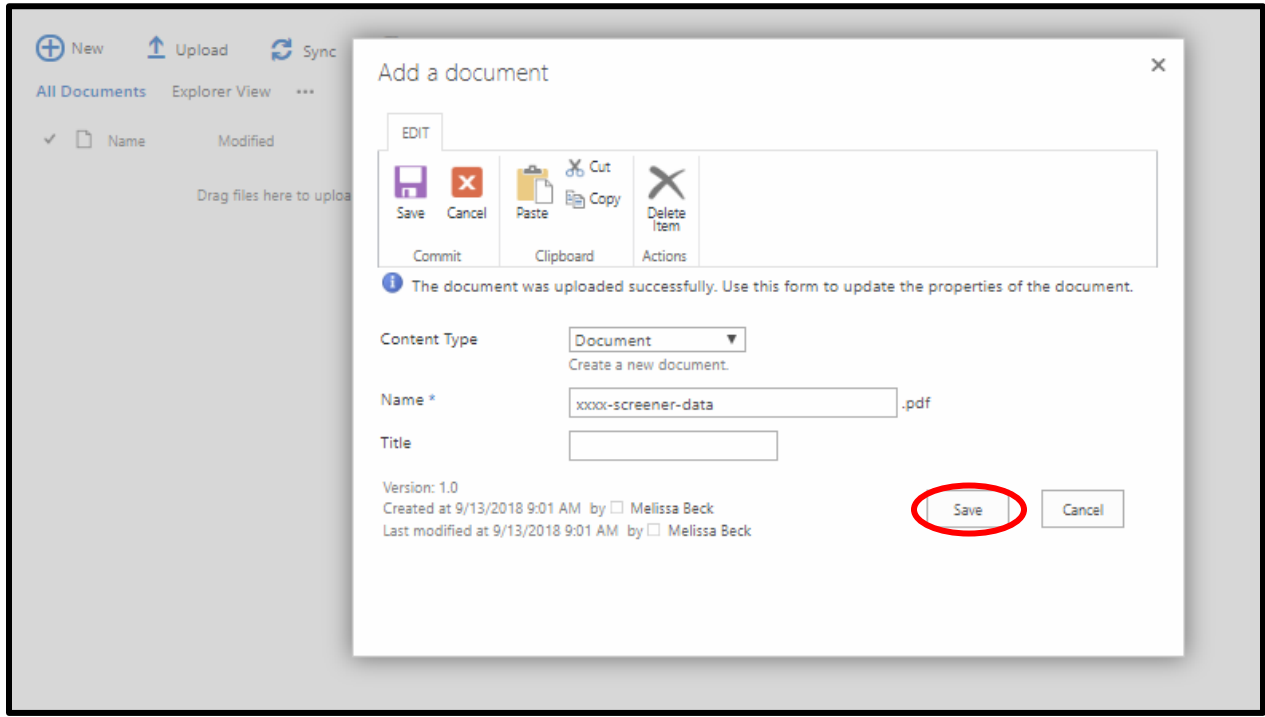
New Upload Sync
All Documents Explorer View •••
Name Modified
Drag files here to uploa

Add a document
×
EDIT
Save Cancel
Commit
Paste Cut Copy
Clipboard
Delete Item
Actions
The document was uploaded successfully. Use this form to update the properties of the document.

Content Type Document ▼
Create a new document.
Name * xxxx-screener-data .pdf
Title

Version: 1.0
Created at 9/13/2018 9:01 AM by Melissa Beck
Last modified at 9/13/2018 9:01 AM by Melissa Beck

Save Cancel